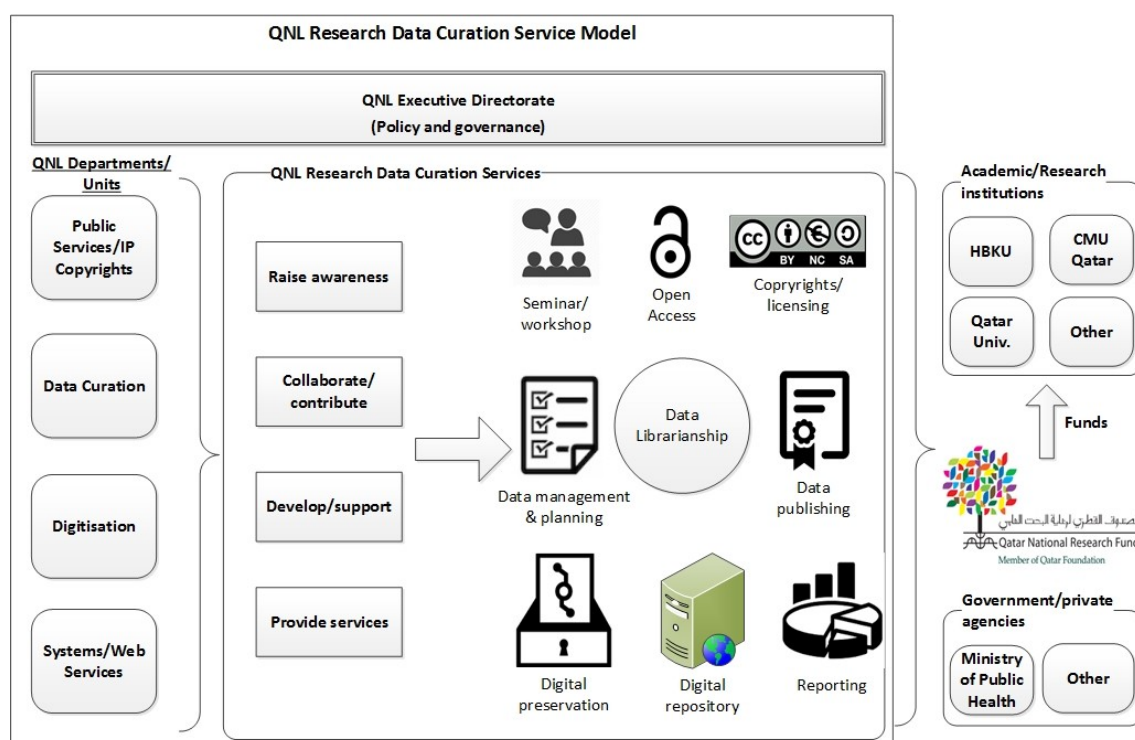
QNL Research Data Curation Service Model

QNL Executive Directorate
(Policy and governance)

QNL Departments/ Units

Public Services/IP Copyrights

Data Curation

Digitisation

Systems/Web Services

QNL Research Data Curation Services

Raise awareness

Collaborate/ contribute

Develop/support

Provide services

Seminar/ workshop

Open Access

BY NC SA

Copyrights/ licensing

Data management & planning

Data Librarianship

Data publishing

Digital preservation

Digital repository

Reporting

Academic/Research institutions

HBKU

CMU Qatar

Qatar Univ.

Other

Funds

صندوق القطري لرعاية البحث العلمي
Qatar National Research Fund
Member of Qatar Foundation

Government/private agencies

Ministry of Public Health

Other